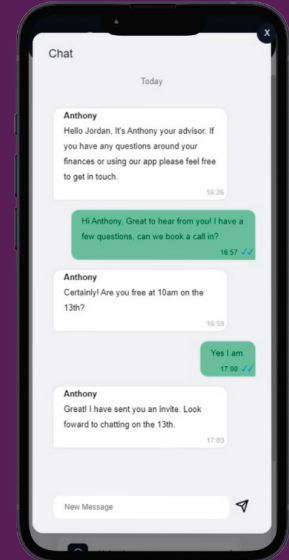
x

Chat

Today

Anthony
Hello Jordan, It's Anthony your advisor. If you have any questions around your finances or using our app please feel free to get in touch.
16:26

Hi Anthony, Great to hear from you! I have a few questions, can we book a call in?
16:57

Anthony
Certainly! Are you free at 10am on the 13th?
16:59

Yes I am.
17:00

Anthony
Great! I have sent you an invite. Look foward to chatting on the 13th.
17:03

New Message